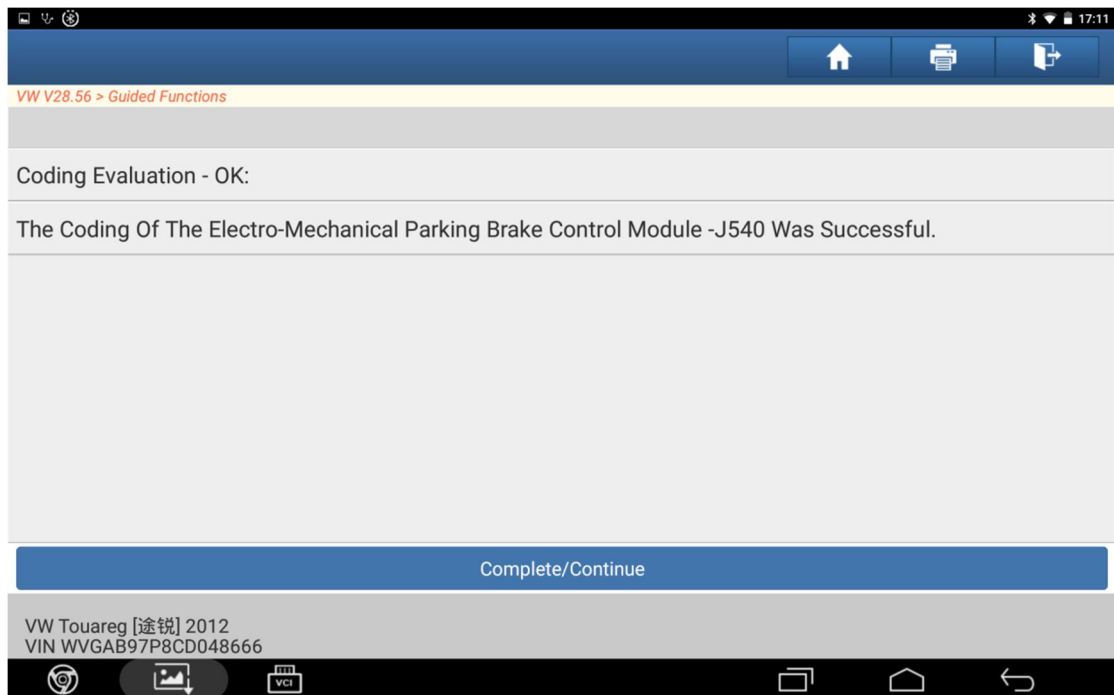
17:11

VW V28.56 > Guided Functions

Coding Evaluation - OK:

The Coding Of The Electro-Mechanical Parking Brake Control Module -J540 Was Successful.

Complete/Continue

VW Touareg [途锐] 2012
VIN WVGAB97P8CD048666

VCI